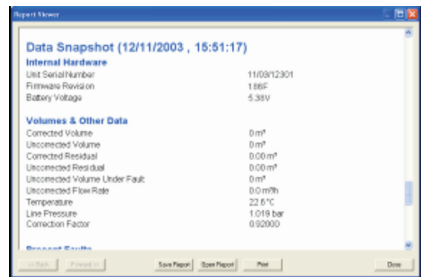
Report Viewer

Data Snapshot (12/11/2003 , 15:51:17)

Internal Hardware

| | |
|---|---|
| Unit Serial Number | 11/03/12301 |
| Firmware Revision | 1.86F |
| Battery Voltage | 5.38V |

Volumes & Other Data

| | |
|---|---|
| Corrected Volume | 0 m³ |
| Uncorrected Volume | 0 m³ |
| Corrected Residual | 0.00 m³ |
| Uncorrected Residual | 0.00 m³ |
| Uncorrected Volume Under Fault | 0 m³ |
| Uncorrected Flow Rate | 0.0 m³/h |
| Temperature | 22.6°C |
| Line Pressure | 1.019 bar |
| Correction Factor | 0.92000 |

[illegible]

<< Back Forward >> Save Report Open Report Print Close